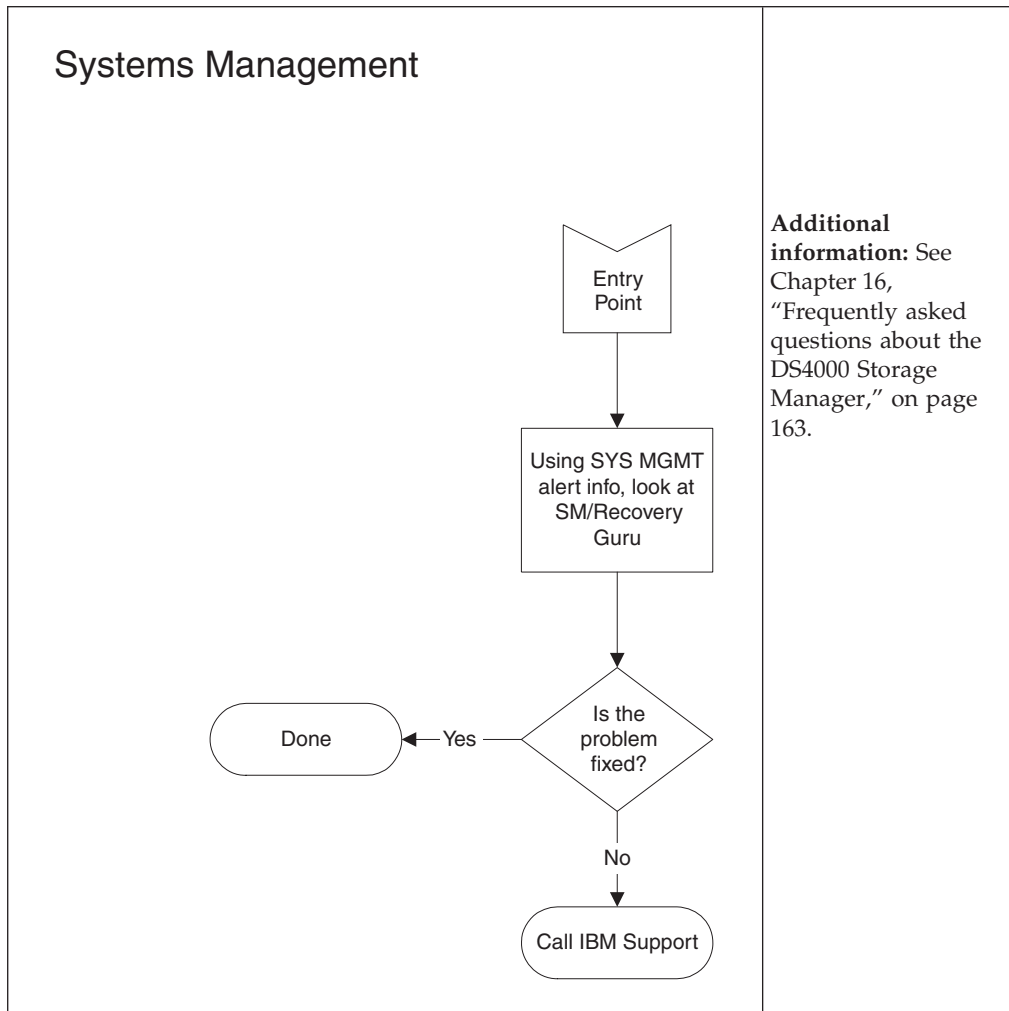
Systems Management

Entry Point

Using SYS MGMT alert info, look at SM/Recovery Guru

Is the problem fixed?

Yes

Done

No

Call IBM Support

**Additional information:** See Chapter 16, "Frequently asked questions about the DS4000 Storage Manager," on page 163.